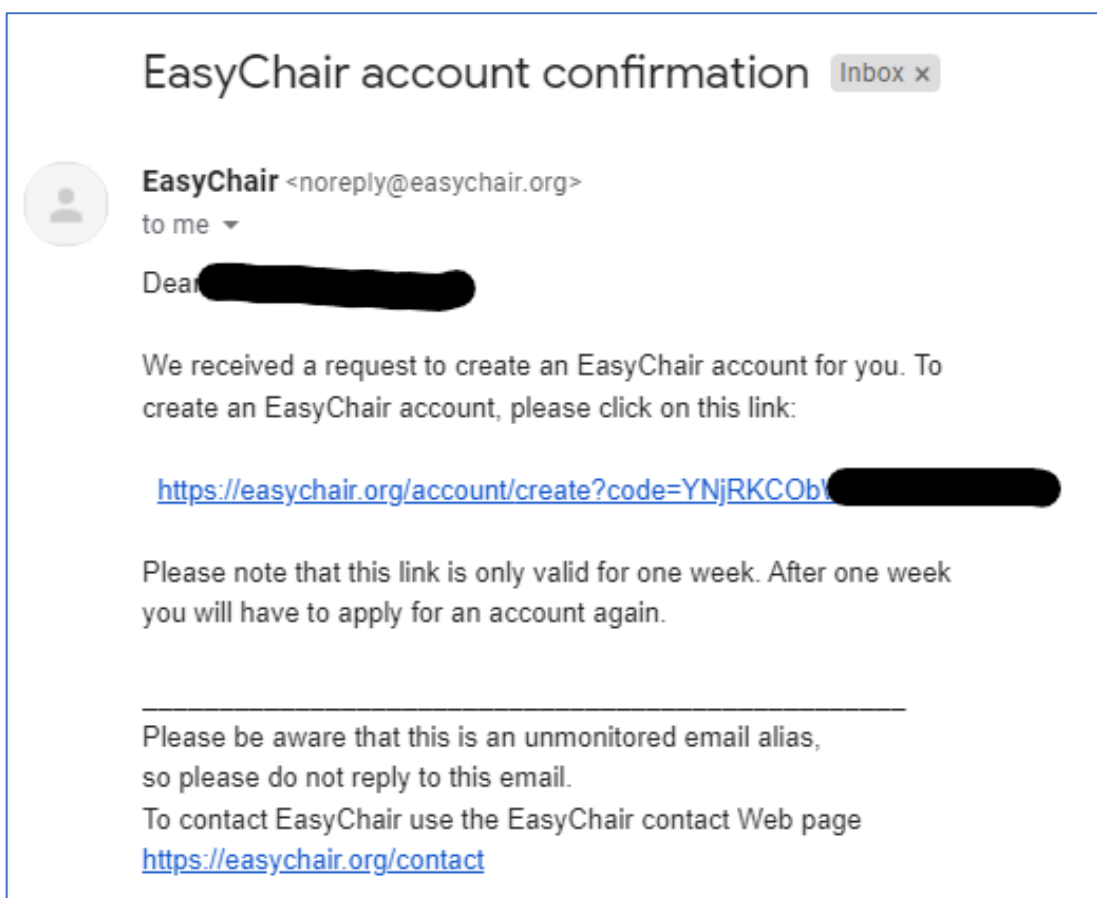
EasyChair account confirmation Inbox ×

EasyChair <noreply@easychair.org>
to me

Dea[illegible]

We received a request to create an EasyChair account for you. To create an EasyChair account, please click on this link:

https://easychair.org/account/create?code=YNjRKCOb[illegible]

Please note that this link is only valid for one week. After one week you will have to apply for an account again.

______________________________________________
Please be aware that this is an unmonitored email alias, so please do not reply to this email.
To contact EasyChair use the EasyChair contact Web page
https://easychair.org/contact